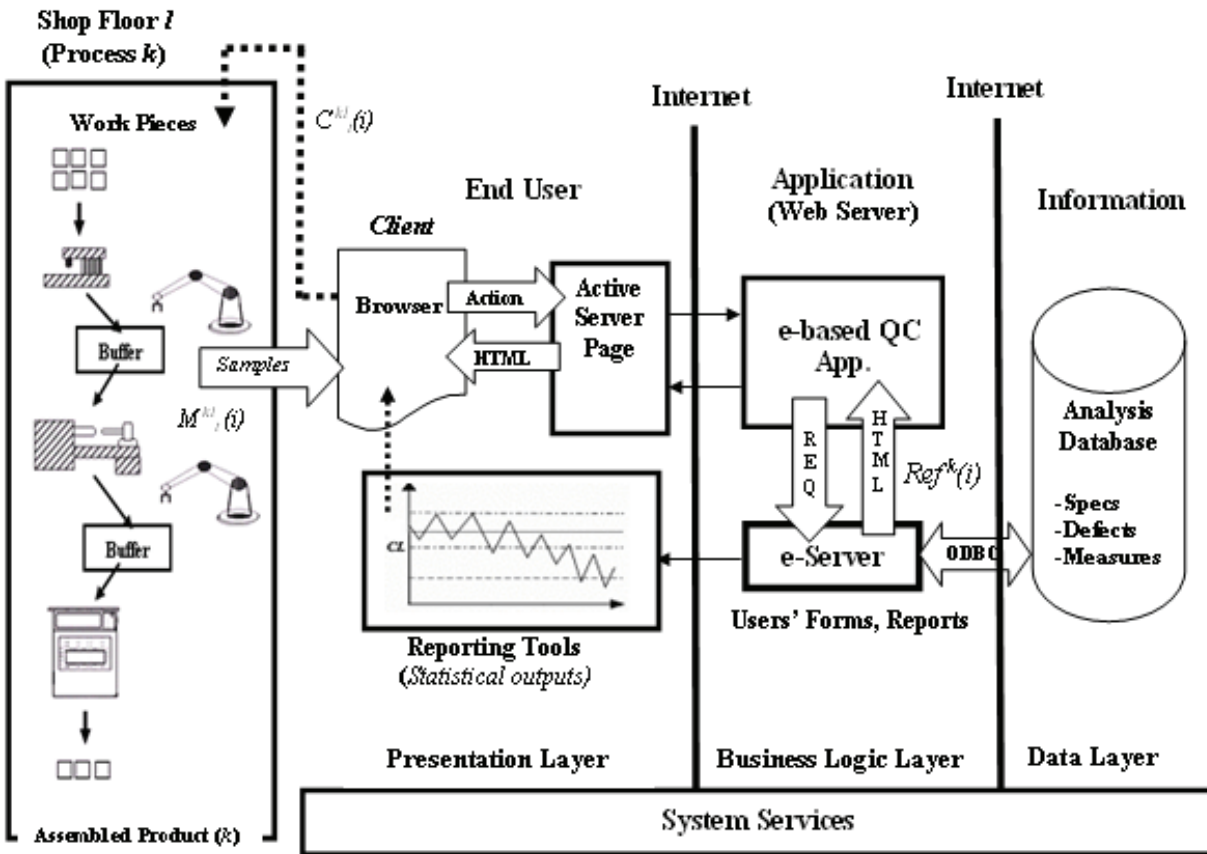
Shop Floor $l$
(Process $k$)

Work Pieces

$C^{kl}_{i}(i)$

Buffer

Samples

$M^{kl}_{i}(i)$

Buffer

Assembled Product ($k$)

Internet

Internet

End User

Client

Browser

Action

HTML

Active Server Page

Application
(Web Server)

e-based QC App.

REQ

HTML

$Ref^{k}(i)$

e-Server

ODBC

Users' Forms, Reports

Information

Analysis Database

-Specs
-Defects
-Measures

CL

Reporting Tools
(Statistical outputs)

Presentation Layer

Business Logic Layer

Data Layer

System Services